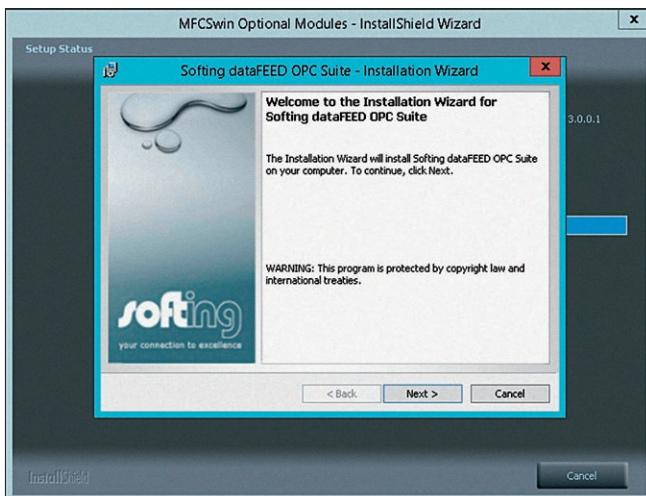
MFCSwin Optional Modules - InstallShield Wizard

x

Setup Status

Softing dataFEED OPC Suite - Installation Wizard

x

3.0.0.1

Welcome to the Installation Wizard for Softing dataFEED OPC Suite

The Installation Wizard will install Softing dataFEED OPC Suite on your computer. To continue, click Next.

WARNING: This program is protected by copyright law and international treaties.

softing

your connection to excellence

< Back

Next >

Cancel

InstallShield

Cancel